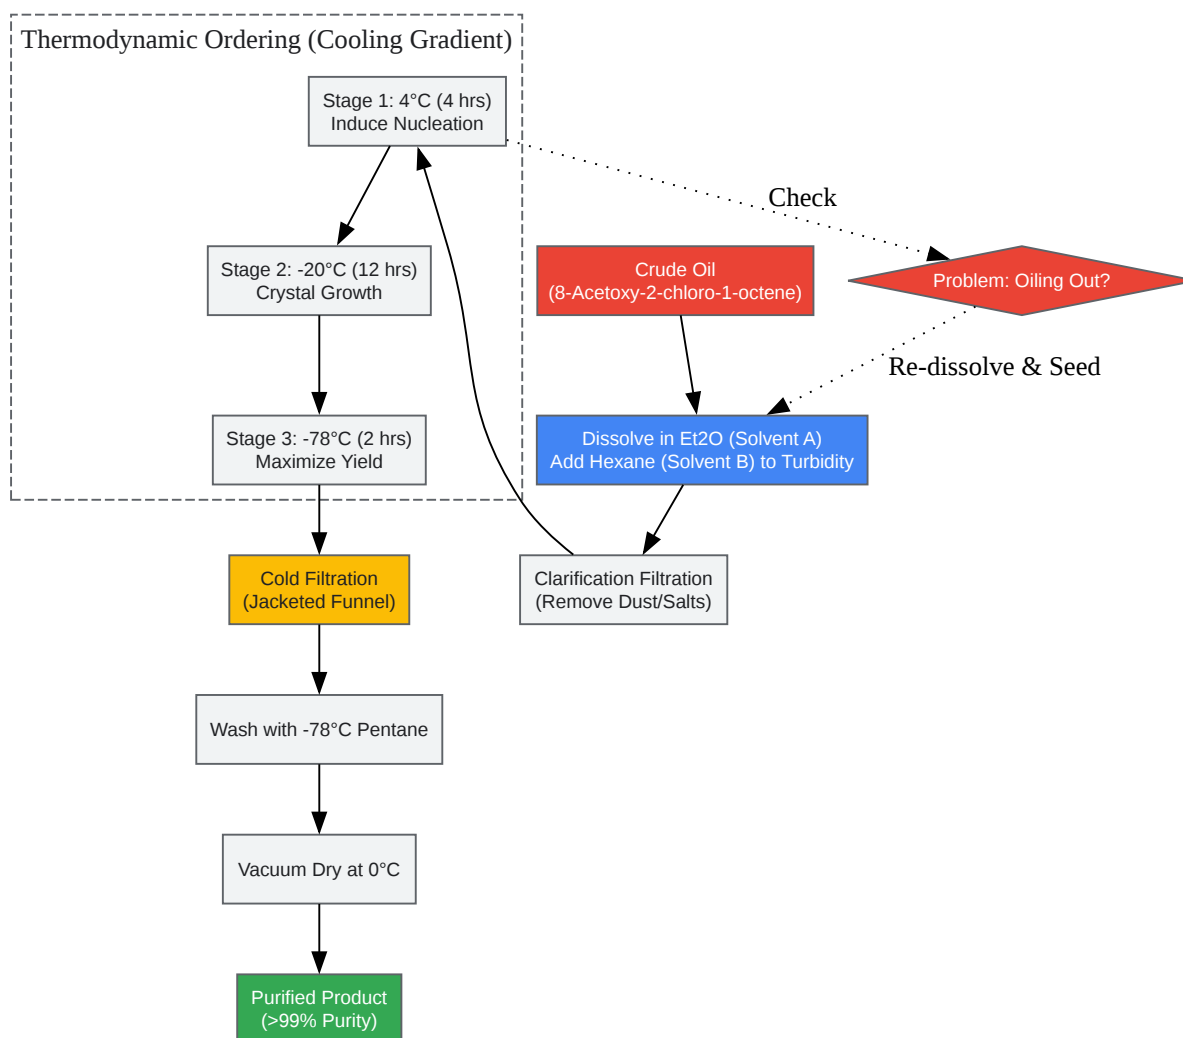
Thermodynamic Ordering (Cooling Gradient)

Stage 1: 4°C (4 hrs)
Induce Nucleation

Stage 2: -20°C (12 hrs)
Crystal Growth

Stage 3: -78°C (2 hrs)
Maximize Yield

Check

Crude Oil
(8-Acetoxy-2-chloro-1-octene)

Problem: Oiling Out?

Re-dissolve & Seed

Dissolve in Et2O (Solvent A)
Add Hexane (Solvent B) to Turbidity

Cold Filtration
(Jacketed Funnel)

Clarification Filtration
(Remove Dust/Salts)

Wash with -78°C Pentane

Vacuum Dry at 0°C

Purified Product
(>99% Purity)